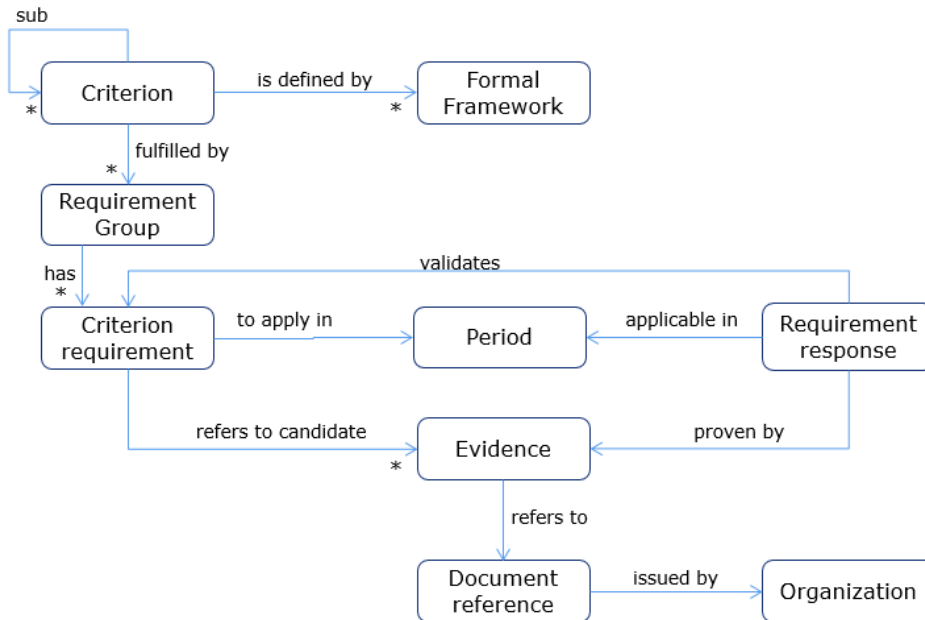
sub

*

Criterion

is defined by

*

Formal Framework

*

fulfilled by

Requirement Group

has

*

validates

Criterion requirement

to apply in

Period

applicable in

Requirement response

refers to candidate

*

Evidence

proven by

refers to

Document reference

issued by

Organization